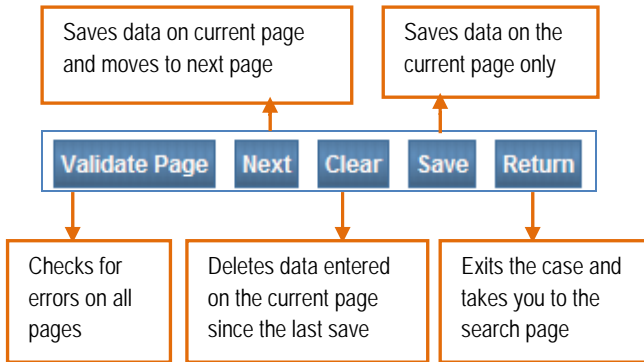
Saves data on current page and moves to next page

Saves data on the current page only

Validate Page Next Clear Save Return

Checks for errors on all pages

Deletes data entered on the current page since the last save

Exits the case and takes you to the search page